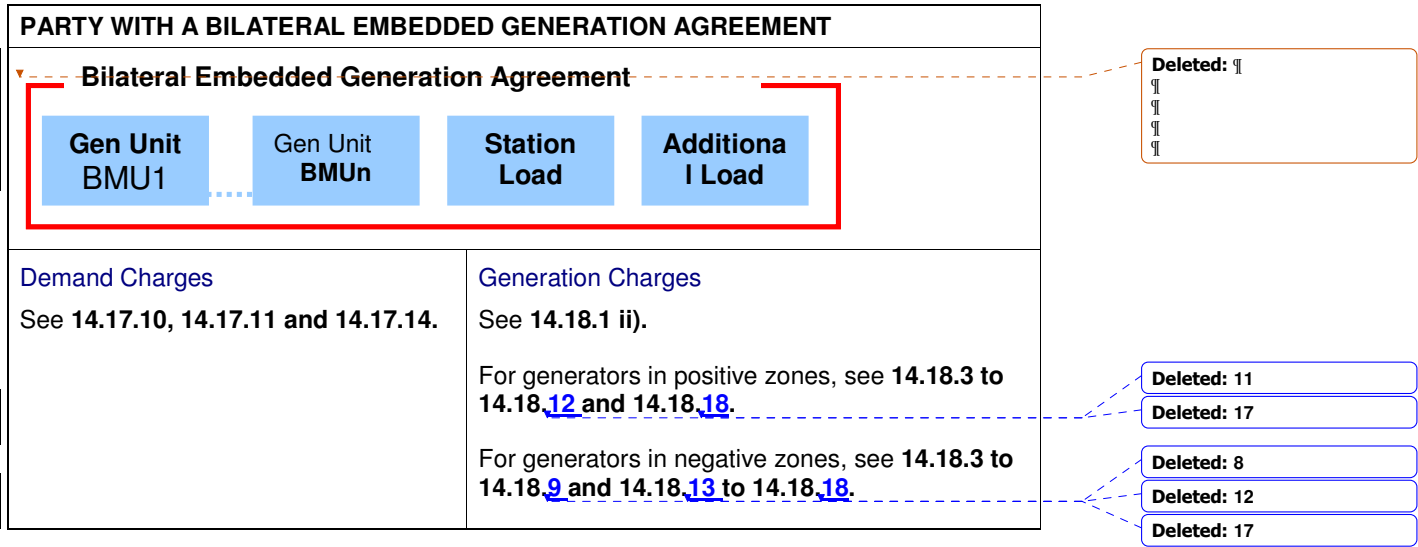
PARTY WITH A BILATERAL EMBEDDED GENERATION AGREEMENT

Bilateral Embedded Generation Agreement

Gen Unit BMU1

Gen Unit BMUn

Station Load

Additional Load

Deleted: ¶
¶
¶
¶
¶

| Demand Charges | Generation Charges |
|---|---|
| See **14.17.10, 14.17.11 and 14.17.14.** | See **14.18.1 ii).** For generators in positive zones, see **14.18.3 to 14.18.12 and 14.18.18.** For generators in negative zones, see **14.18.3 to 14.18.9 and 14.18.13 to 14.18.18.** |

Deleted: 11

Deleted: 17

Deleted: 8

Deleted: 12

Deleted: 17